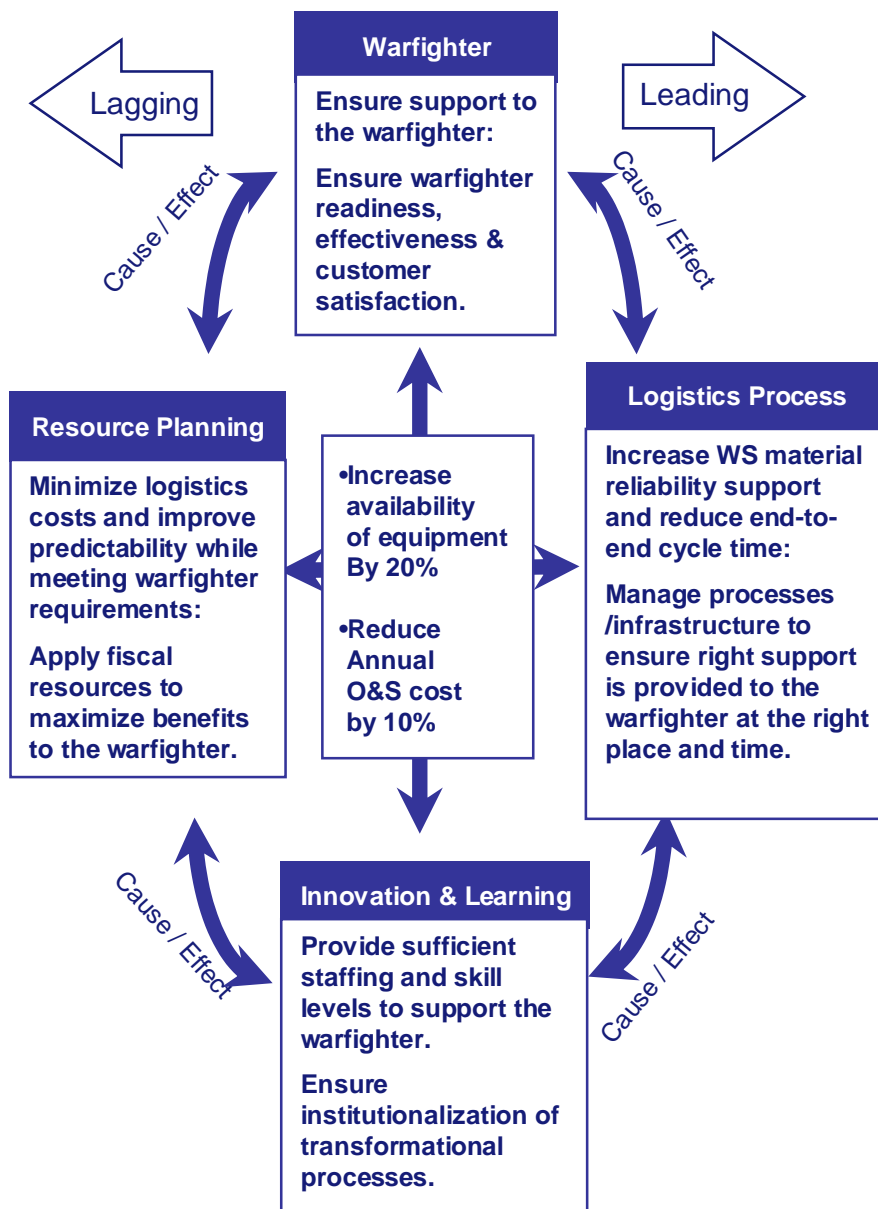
Warfighter

Ensure support to the warfighter:

Ensure warfighter readiness, effectiveness & customer satisfaction.

Lagging

Leading

Cause / Effect

Cause / Effect

Resource Planning

Minimize logistics costs and improve predictability while meeting warfighter requirements:

Apply fiscal resources to maximize benefits to the warfighter.

•Increase availability of equipment By 20%

•Reduce Annual O&S cost by 10%

Logistics Process

Increase WS material reliability support and reduce end-to-end cycle time:

Manage processes /infrastructure to ensure right support is provided to the warfighter at the right place and time.

Cause / Effect

Cause / Effect

Innovation & Learning

Provide sufficient staffing and skill levels to support the warfighter.

Ensure institutionalization of transformational processes.